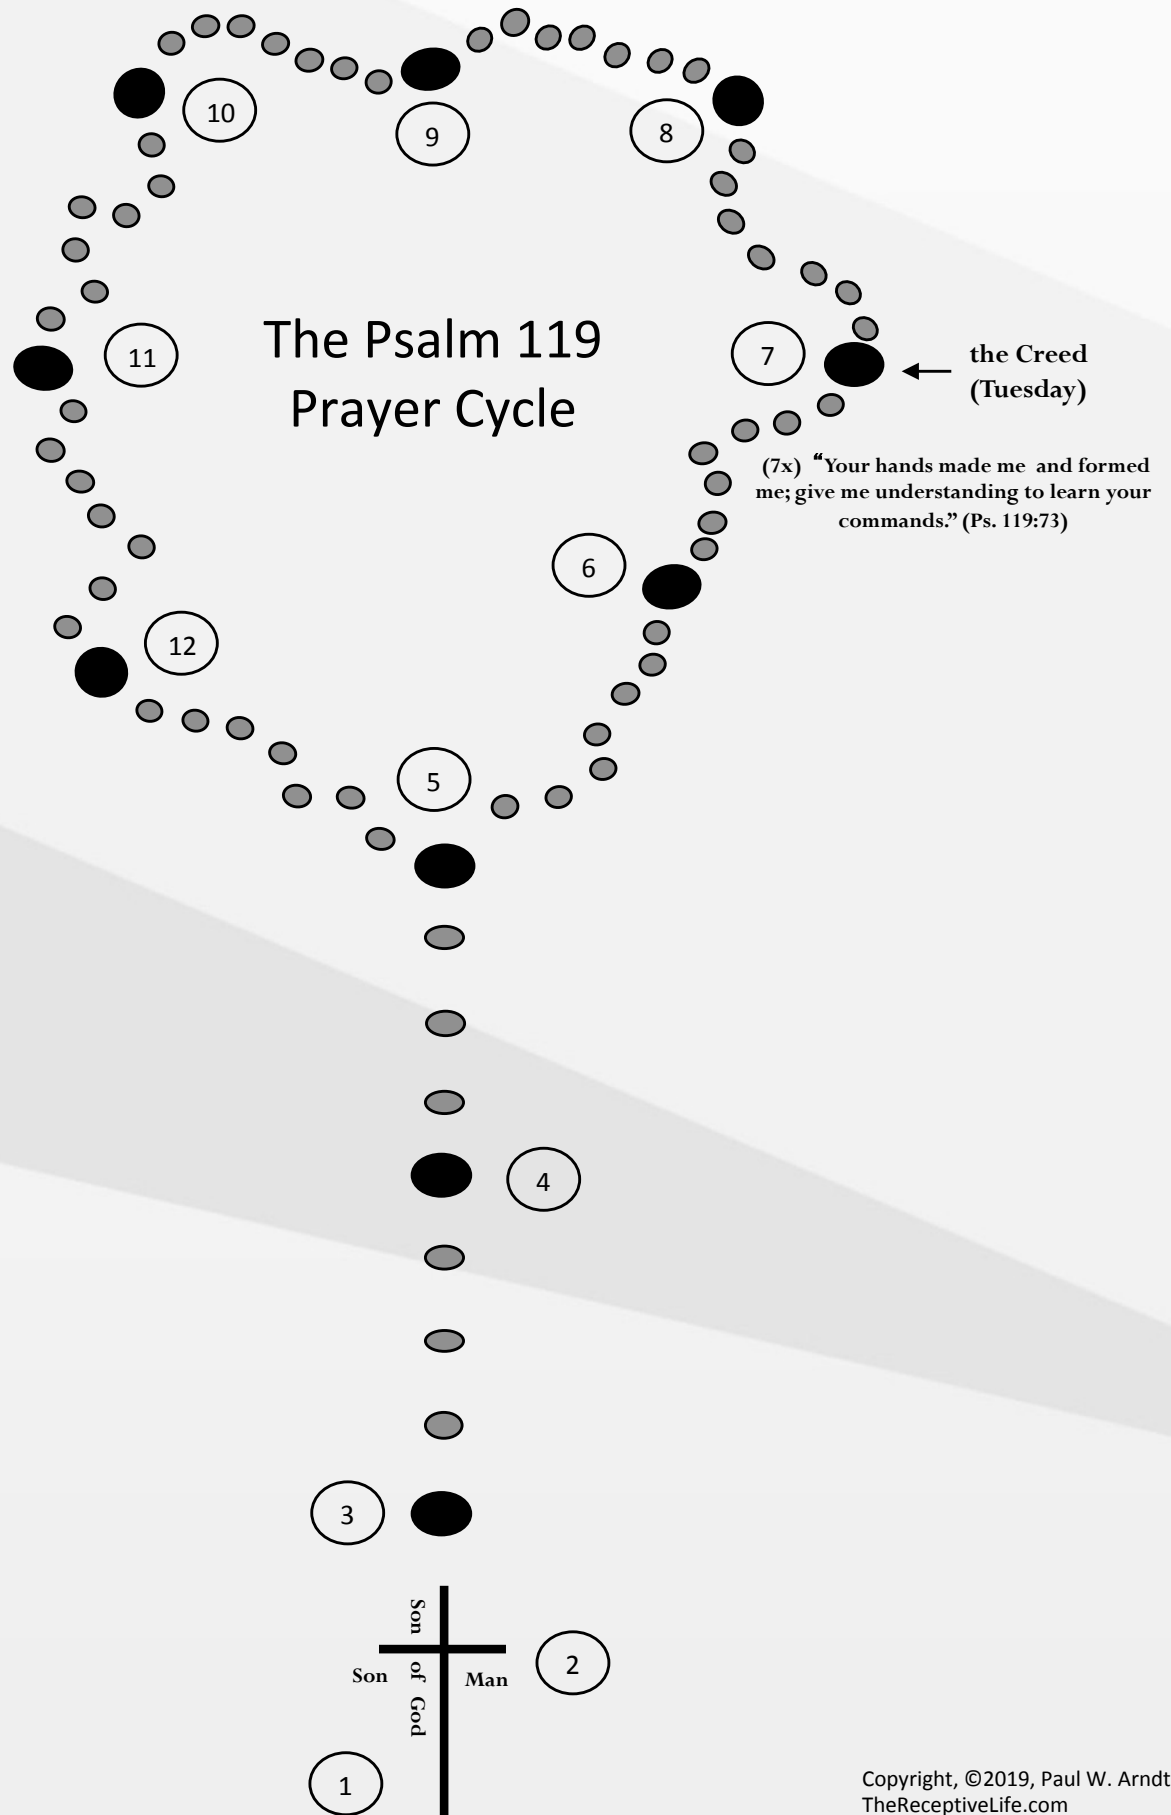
10

9

8

The Psalm 119
Prayer Cycle

11

7

the Creed
(Tuesday)

(7x) "Your hands made me and formed me; give me understanding to learn your commands." (Ps. 119:73)

6

12

5

4

3

Son

Son of God

Man

2

1

Copyright, ©2019, Paul W. Arndt
TheReceptiveLife.com